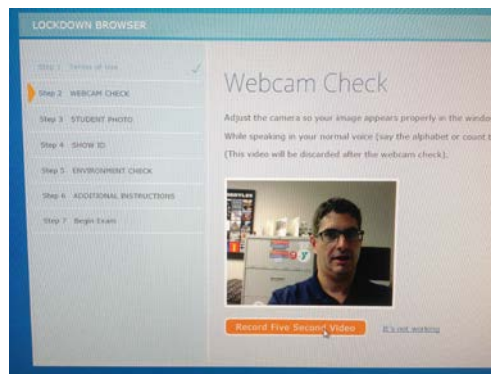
LOCKDOWN BROWSER

Step 1 Terms of Use

Step 2 WEBCAM CHECK

Step 3 STUDENT PHOTO

Step 4 SHOW ID

Step 5 ENVIRONMENT CHECK

Step 6 ADDITIONAL INSTRUCTIONS

Step 7 Begin Exam

Webcam Check

Adjust the camera so your image appears properly in the windo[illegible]

While speaking in your normal voice (say the alphabet or count t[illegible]

(This video will be discarded after the webcam check).

Record Five Second Video

It's not working